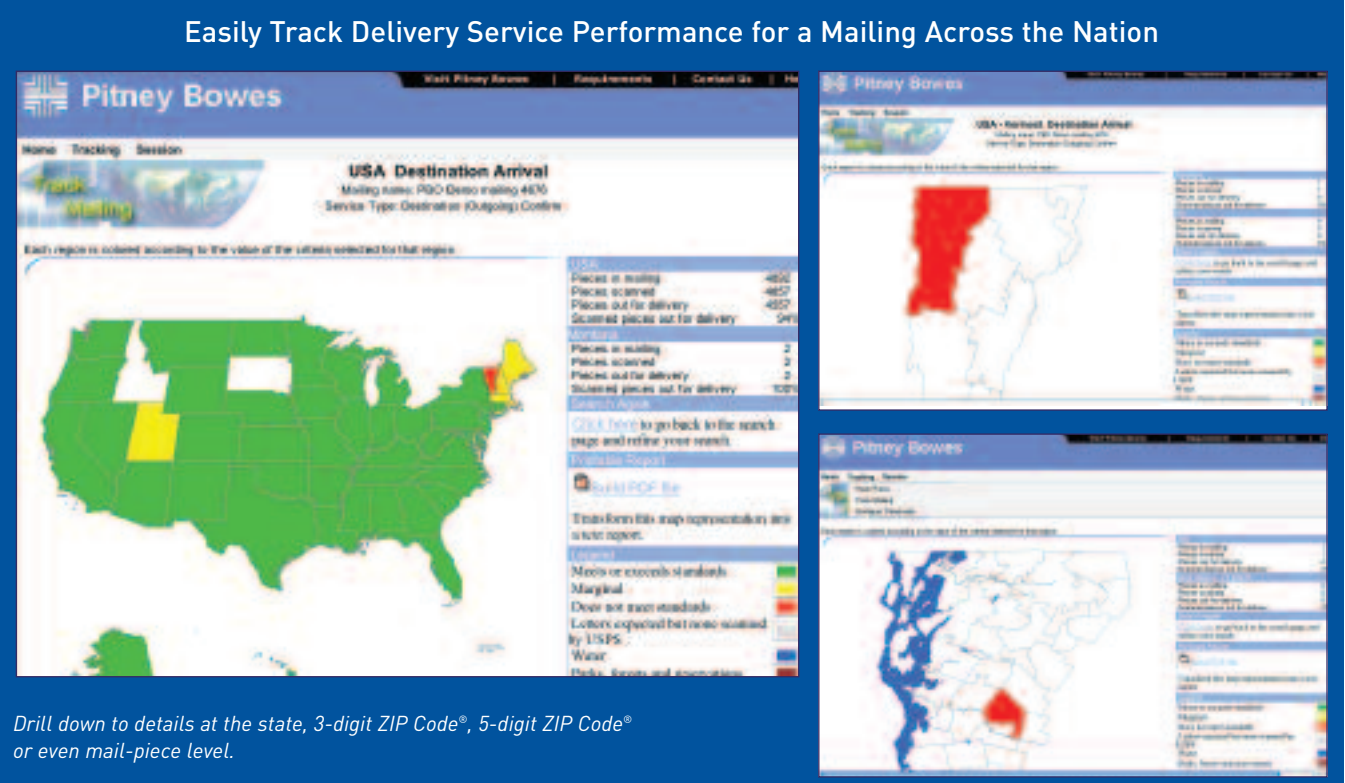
Easily Track Delivery Service Performance for a Mailing Across the Nation

Pitney Bowes

Visit Pitney Bowes | Requirements | Contact Us | He

Home Tracking Session

Track Mailing

USA Destination Arrival

Mailing name: PBO Demo mailing 4670

Service Type: Destination (Outgoing) Confirm

Each region is colored according to the value of the criteria selected for that region.

| USA | |
|---|---|
| Pieces in mailing | 4658 |
| Pieces scanned | 4657 |
| Pieces out for delivery | 4657 |
| Scanned pieces out for delivery | 94% |

| Montana | |
|---|---|
| Pieces in mailing | 2 |
| Pieces scanned | 2 |
| Pieces out for delivery | 2 |
| Scanned pieces out for delivery | 100% |

Search Again

Click here to go back to the search page and refine your search.

Printable Report

Build PDF file

Transform this map representation into a state report.

Legend

Meets or exceeds standards

Marginal

Does not meet standards

Letters expected but none scanned by USPS

Water

Parks, forests and reservations

Drill down to details at the state, 3-digit ZIP Code®, 5-digit ZIP Code® or even mail-piece level.

Pitney Bowes

USA - Vermont Destination Arrival

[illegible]

Pitney Bowes

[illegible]